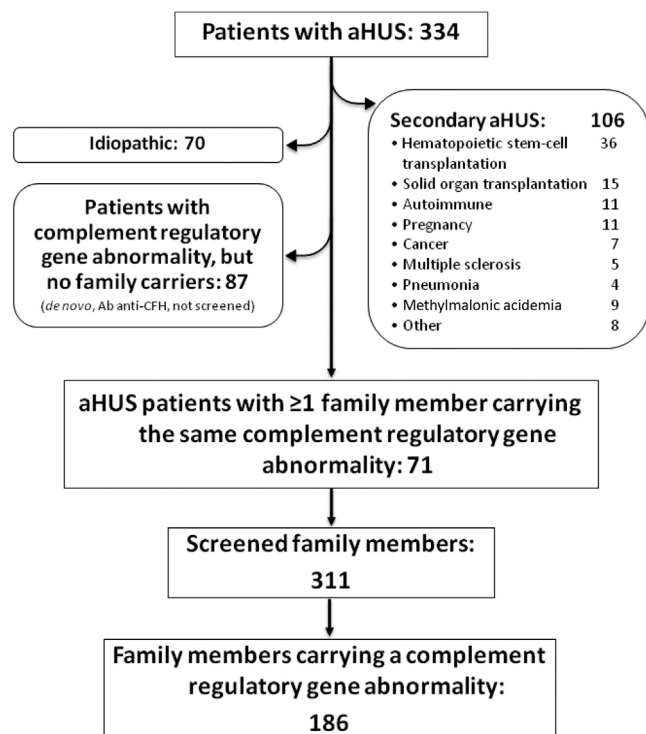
Patients with aHUS: 334

Idiopathic: 70

Patients with complement regulatory gene abnormality, but no family carriers: 87
(de novo, Ab anti-CFH, not screened)

Secondary aHUS: 106
• Hematopoietic stem-cell transplantation 36
• Solid organ transplantation 15
• Autoimmune 11
• Pregnancy 11
• Cancer 7
• Multiple sclerosis 5
• Pneumonia 4
• Methylmalonic acidemia 9
• Other 8

aHUS patients with ≥1 family member carrying the same complement regulatory gene abnormality: 71

Screened family members: 311

Family members carrying a complement regulatory gene abnormality: 186